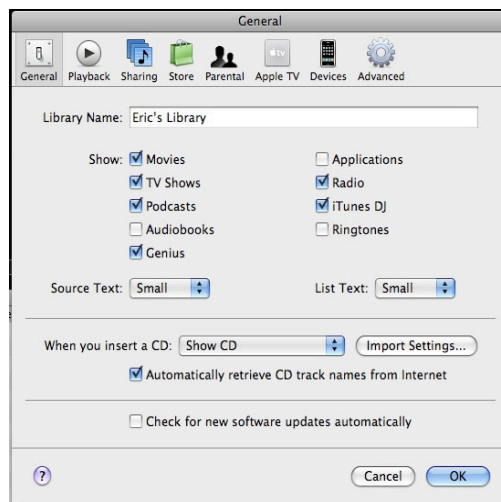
General

General Playback Sharing Store Parental Apple TV Devices Advanced

Library Name: Eric's Library

Show: Movies
TV Shows
Podcasts
Audiobooks
Genius

Applications
Radio
iTunes DJ
Ringtones

Source Text: Small

List Text: Small

When you insert a CD: Show CD

Import Settings...

Automatically retrieve CD track names from Internet

Check for new software updates automatically

?

Cancel

OK